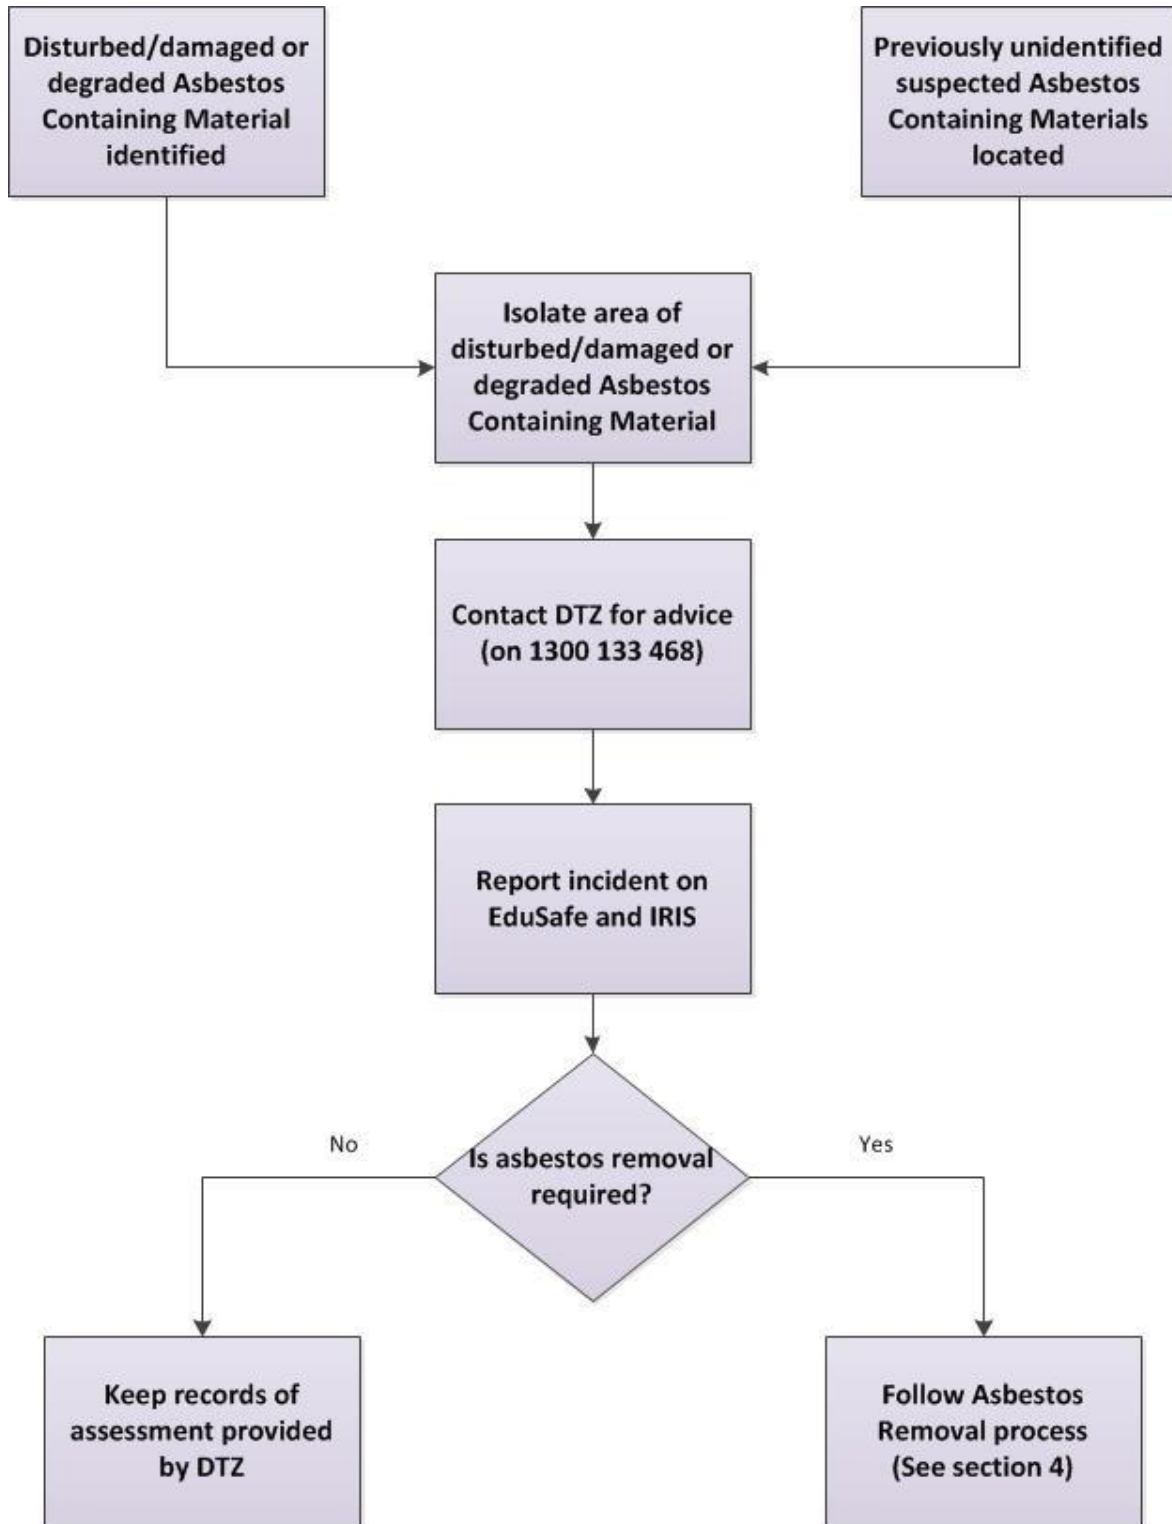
Disturbed/damaged or degraded Asbestos Containing Material identified

Previously unidentified suspected Asbestos Containing Materials located

Isolate area of disturbed/damaged or degraded Asbestos Containing Material

Contact DTZ for advice (on 1300 133 468)

Report incident on EduSafe and IRIS

Is asbestos removal required?

No

Yes

Keep records of assessment provided by DTZ

Follow Asbestos Removal process (See section 4)